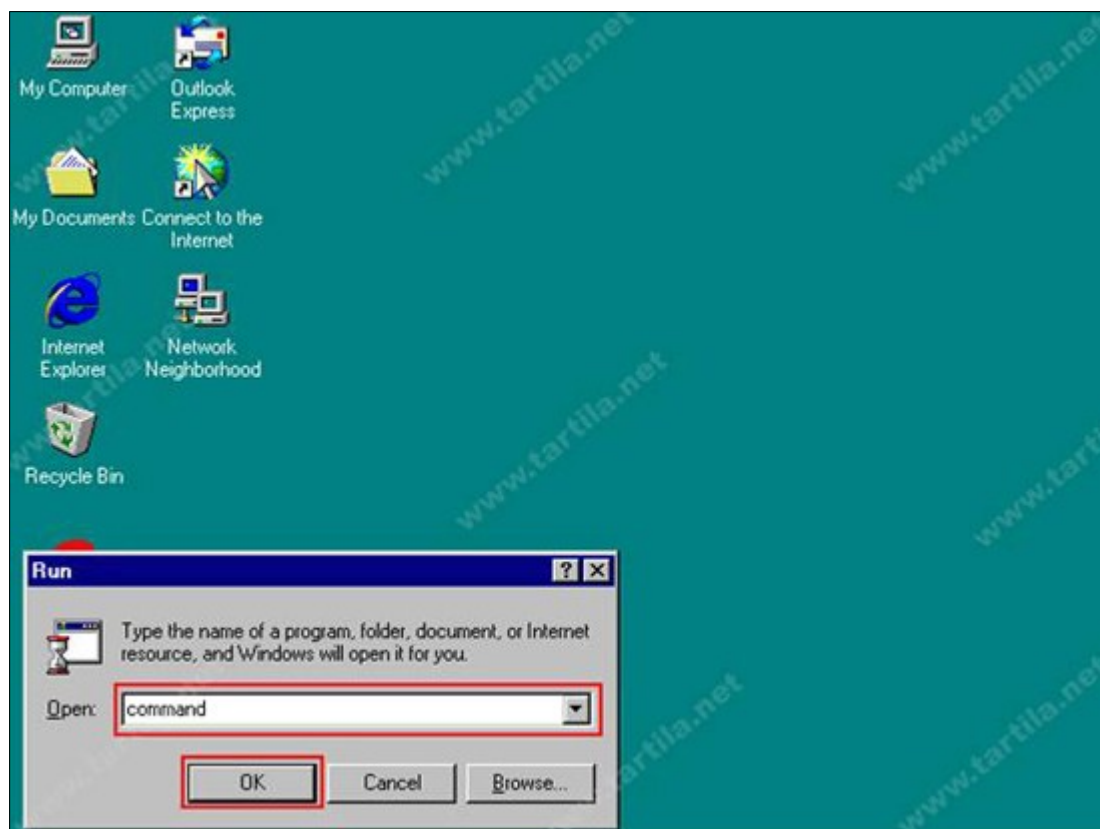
My Computer
Outlook Express
My Documents
Connect to the Internet
Internet Explorer
Network Neighborhood
Recycle Bin

www.tartila.net
www.tartila.net
www.tartila.net
www.tartila.net
www.tartila.net
www.tartila.net

Run
?
X
Type the name of a program, folder, document, or Internet resource, and Windows will open it for you.
Open: command
OK
Cancel
Browse...